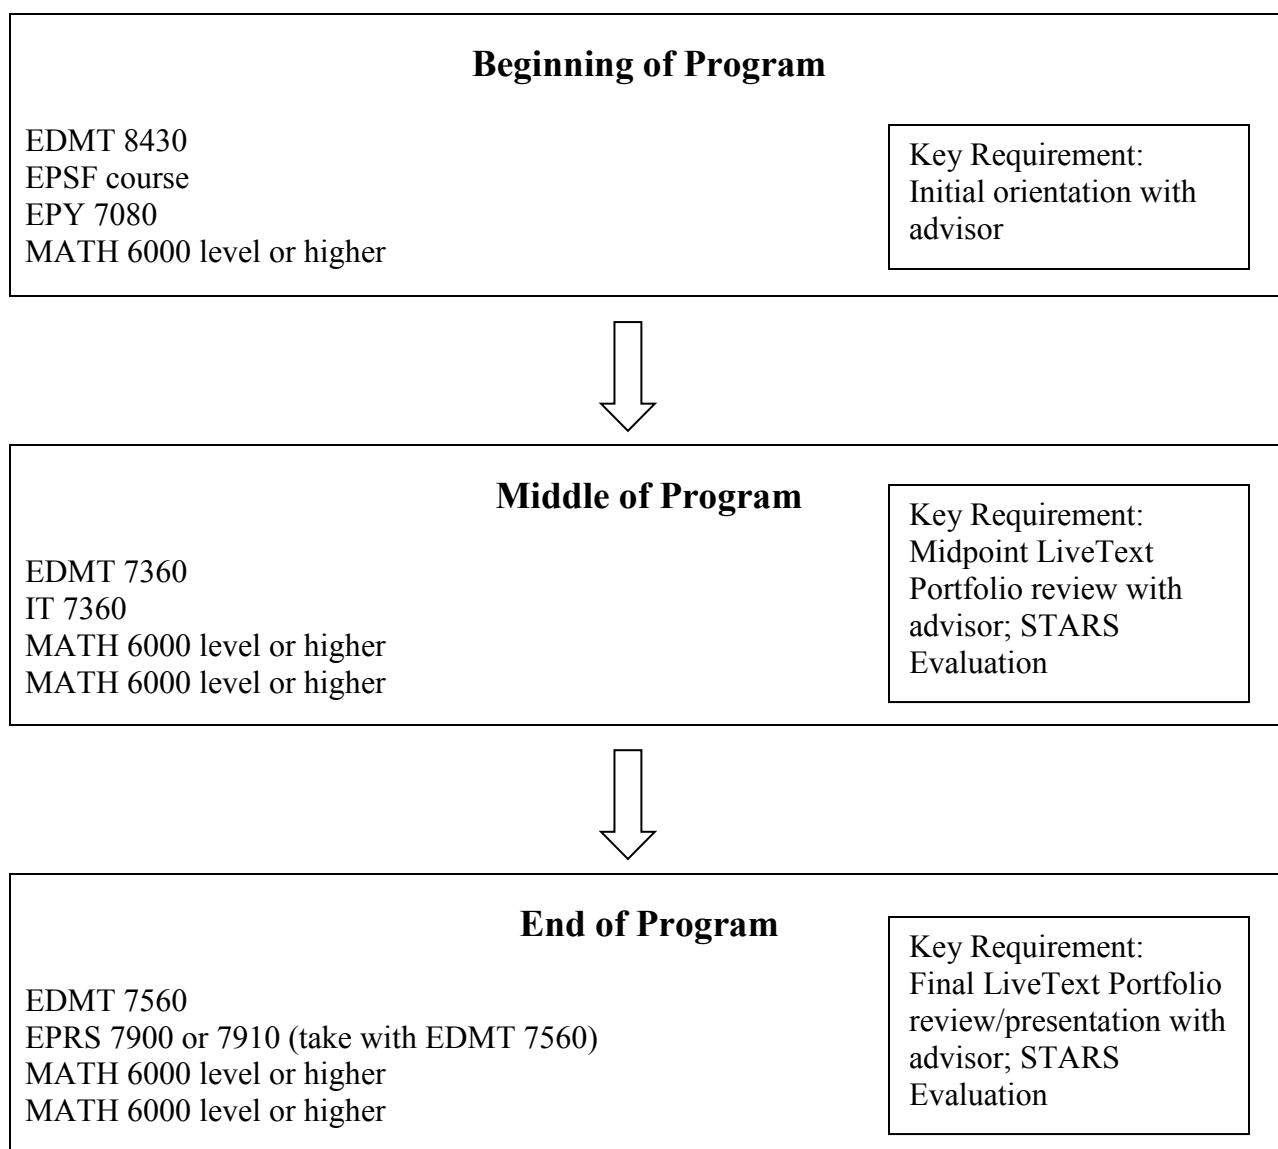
Beginning of Program

EDMT 8430
EPSF course
EPY 7080
MATH 6000 level or higher

Key Requirement: Initial orientation with advisor

Middle of Program

EDMT 7360
IT 7360
MATH 6000 level or higher
MATH 6000 level or higher

Key Requirement: Midpoint LiveText Portfolio review with advisor; STARS Evaluation

End of Program

EDMT 7560
EPRS 7900 or 7910 (take with EDMT 7560)
MATH 6000 level or higher
MATH 6000 level or higher

Key Requirement: Final LiveText Portfolio review/presentation with advisor; STARS Evaluation